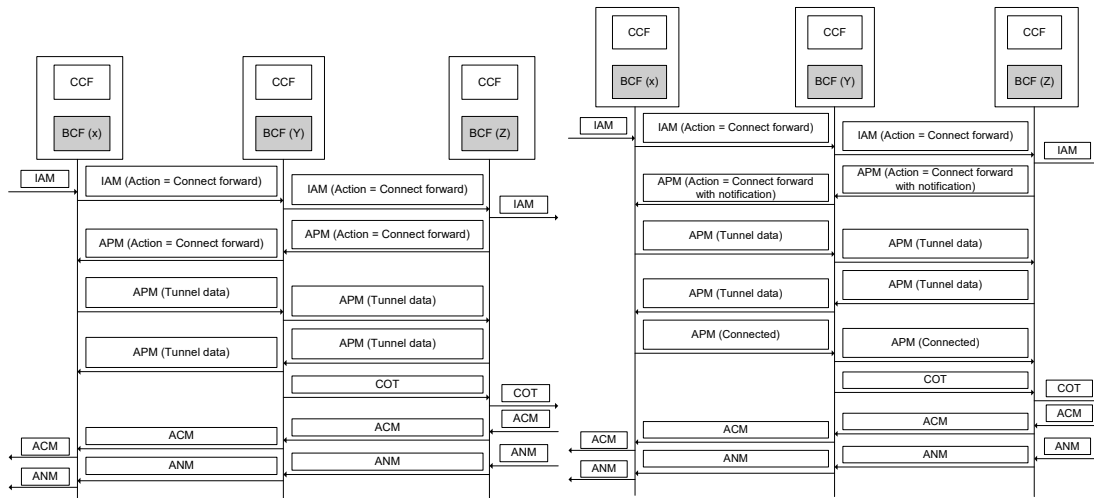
CCF
BCF (x)
CCF
BCF (Y)
CCF
BCF (Z)
IAM
IAM (Action = Connect forward)
IAM (Action = Connect forward)
IAM
APM (Action = Connect forward)
APM (Action = Connect forward)
APM (Tunnel data)
APM (Tunnel data)
APM (Tunnel data)
APM (Tunnel data)
COT
COT
ACM
ACM
ACM
ACM
ANM
ANM
ANM
ANM

CCF
BCF (x)
CCF
BCF (Y)
CCF
BCF (Z)
IAM
IAM (Action = Connect forward)
IAM (Action = Connect forward)
IAM
APM (Action = Connect forward with notification)
APM (Action = Connect forward with notification)
APM (Tunnel data)
APM (Tunnel data)
APM (Tunnel data)
APM (Tunnel data)
APM (Connected)
APM (Connected)
COT
COT
ACM
ACM
ACM
ACM
ANM
ANM
ANM
ANM